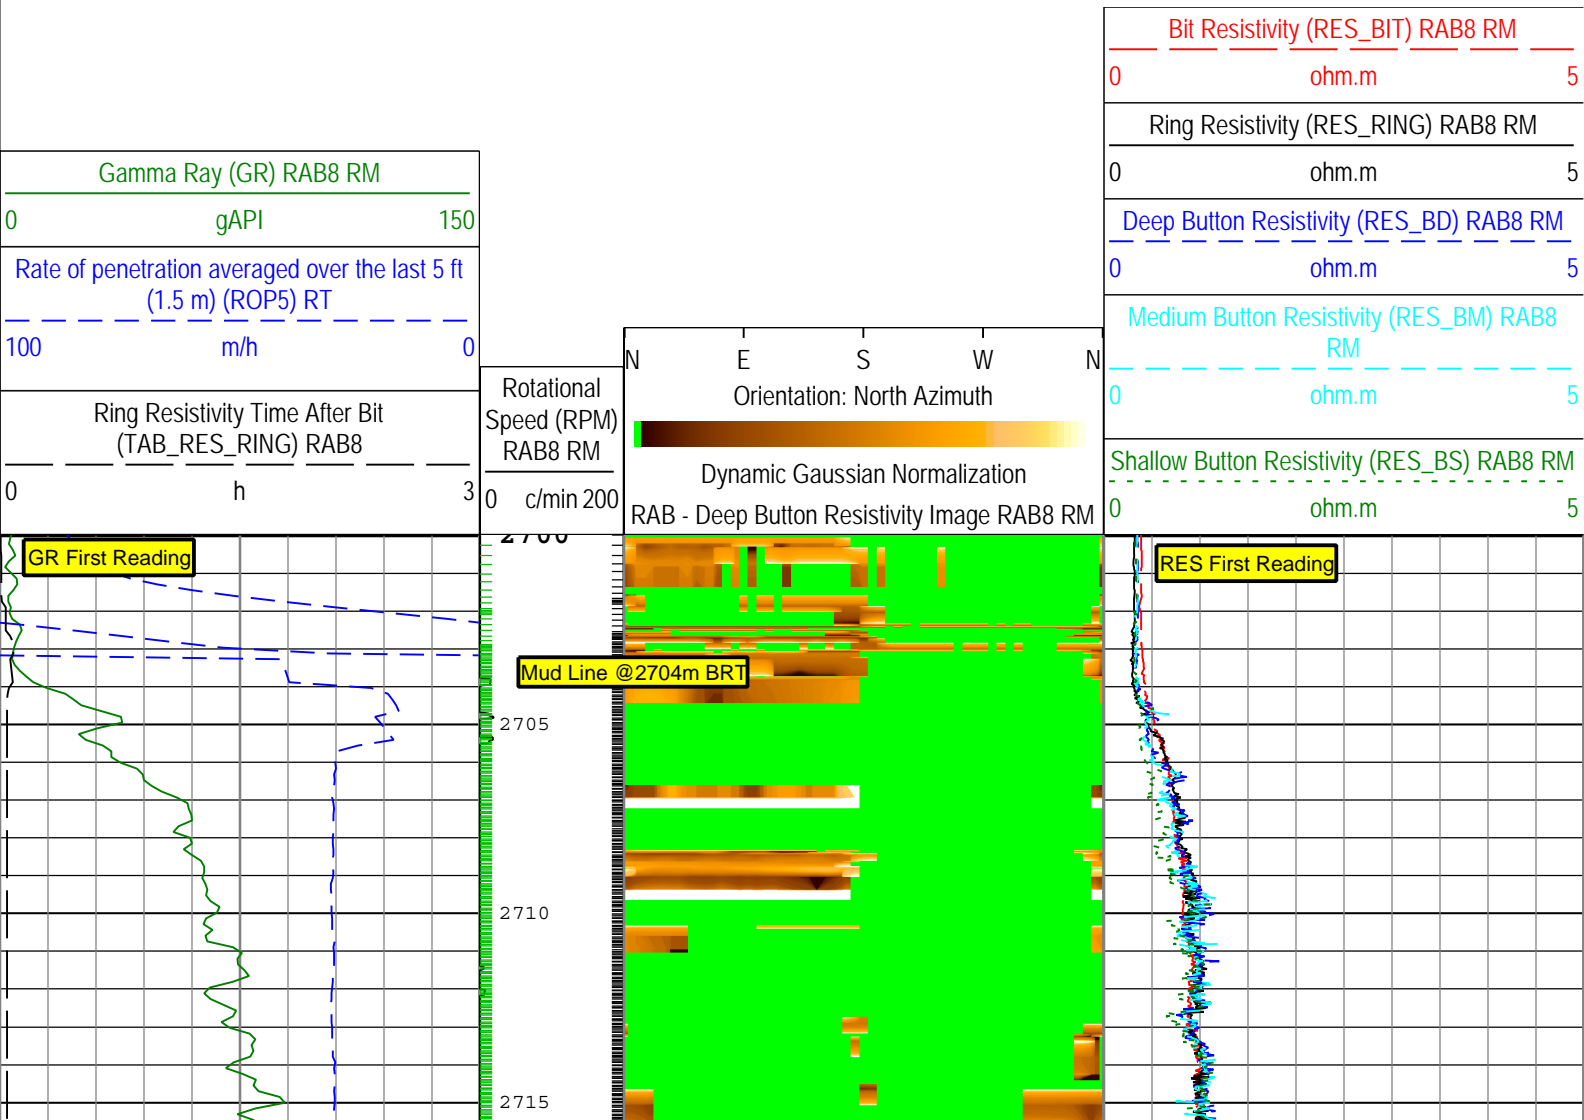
Bit Resistivity (RES_BIT) RAB8 RM
0 ohm.m 5
Ring Resistivity (RES_RING) RAB8 RM
0 ohm.m 5
Deep Button Resistivity (RES_BD) RAB8 RM
0 ohm.m 5
Medium Button Resistivity (RES_BM) RAB8 RM
0 ohm.m 5
Shallow Button Resistivity (RES_BS) RAB8 RM
0 ohm.m 5

Gamma Ray (GR) RAB8 RM
0 gAPI 150
Rate of penetration averaged over the last 5 ft (1.5 m) (ROP5) RT
100 m/h 0
Ring Resistivity Time After Bit (TAB_RES_RING) RAB8
0 h 3

Rotational Speed (RPM) RAB8 RM
0 c/min 200

N E S W N
Orientation: North Azimuth
Dynamic Gaussian Normalization
RAB - Deep Button Resistivity Image RAB8 RM

GR First Reading
RES First Reading
Mud Line @2704m BRT
2700
2705
2710
2715